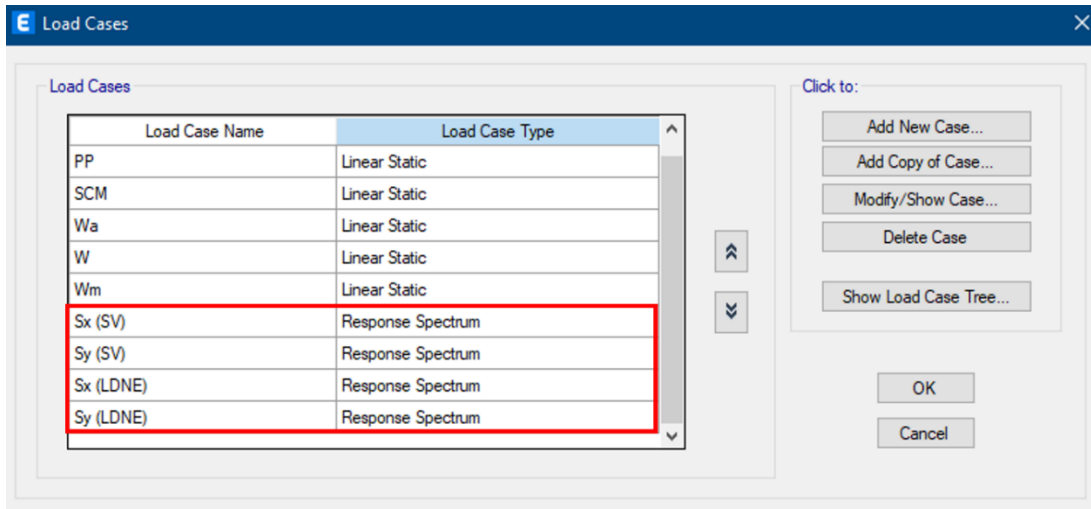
E Load Cases

Load Cases

| Load Case Name | Load Case Type |
|---|---|
| PP | Linear Static |
| SCM | Linear Static |
| Wa | Linear Static |
| W | Linear Static |
| Wm | Linear Static |
| Sx (SV) | Response Spectrum |
| Sy (SV) | Response Spectrum |
| Sx (LDNE) | Response Spectrum |
| Sy (LDNE) | Response Spectrum |

Click to:

Add New Case...

Add Copy of Case...

Modify/Show Case...

Delete Case

Show Load Case Tree...

OK

Cancel